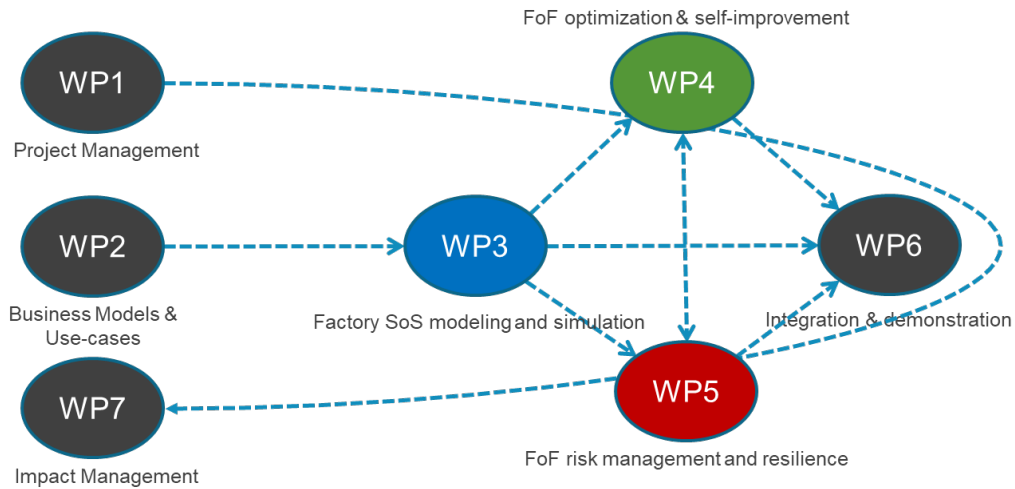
FoF optimization & self-improvement

WP1

WP4

Project Management

WP2

WP3

WP6

Business Models & Use-cases

Factory SoS modeling and simulation

Integration & demonstration

WP7

WP5

Impact Management

FoF risk management and resilience